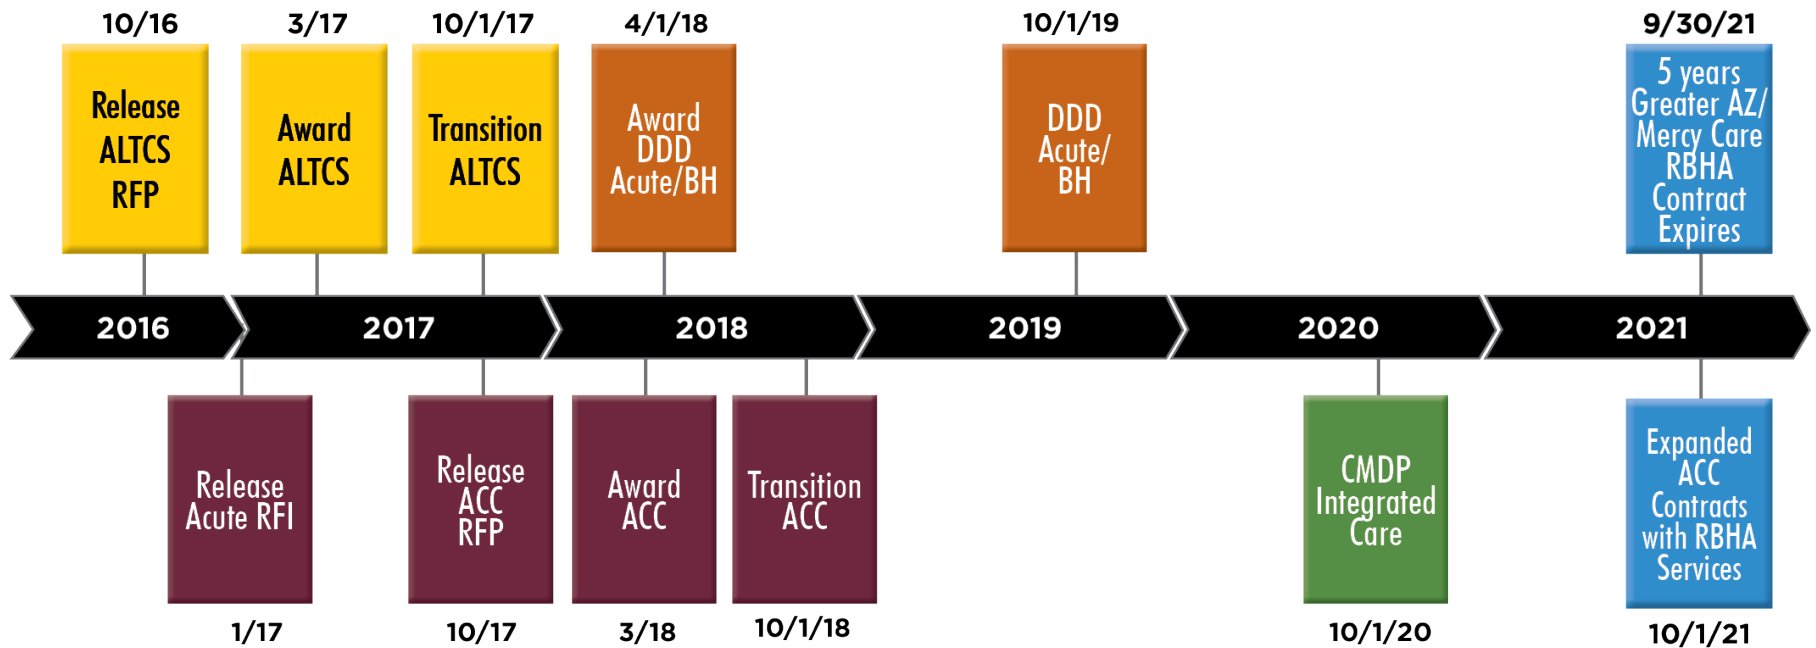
10/16
Release ALTCS RFP

3/17
Award ALTCS

10/1/17
Transition ALTCS

4/1/18
Award DDD Acute/BH

10/1/19
DDD Acute/ BH

9/30/21
5 years Greater AZ/ Mercy Care RBHA Contract Expires

2016

2017

2018

2019

2020

2021

Release Acute RFI
1/17

Release ACC RFP
10/17

Award ACC
3/18

Transition ACC
10/1/18

CMDP Integrated Care
10/1/20

Expanded ACC Contracts with RBHA Services
10/1/21